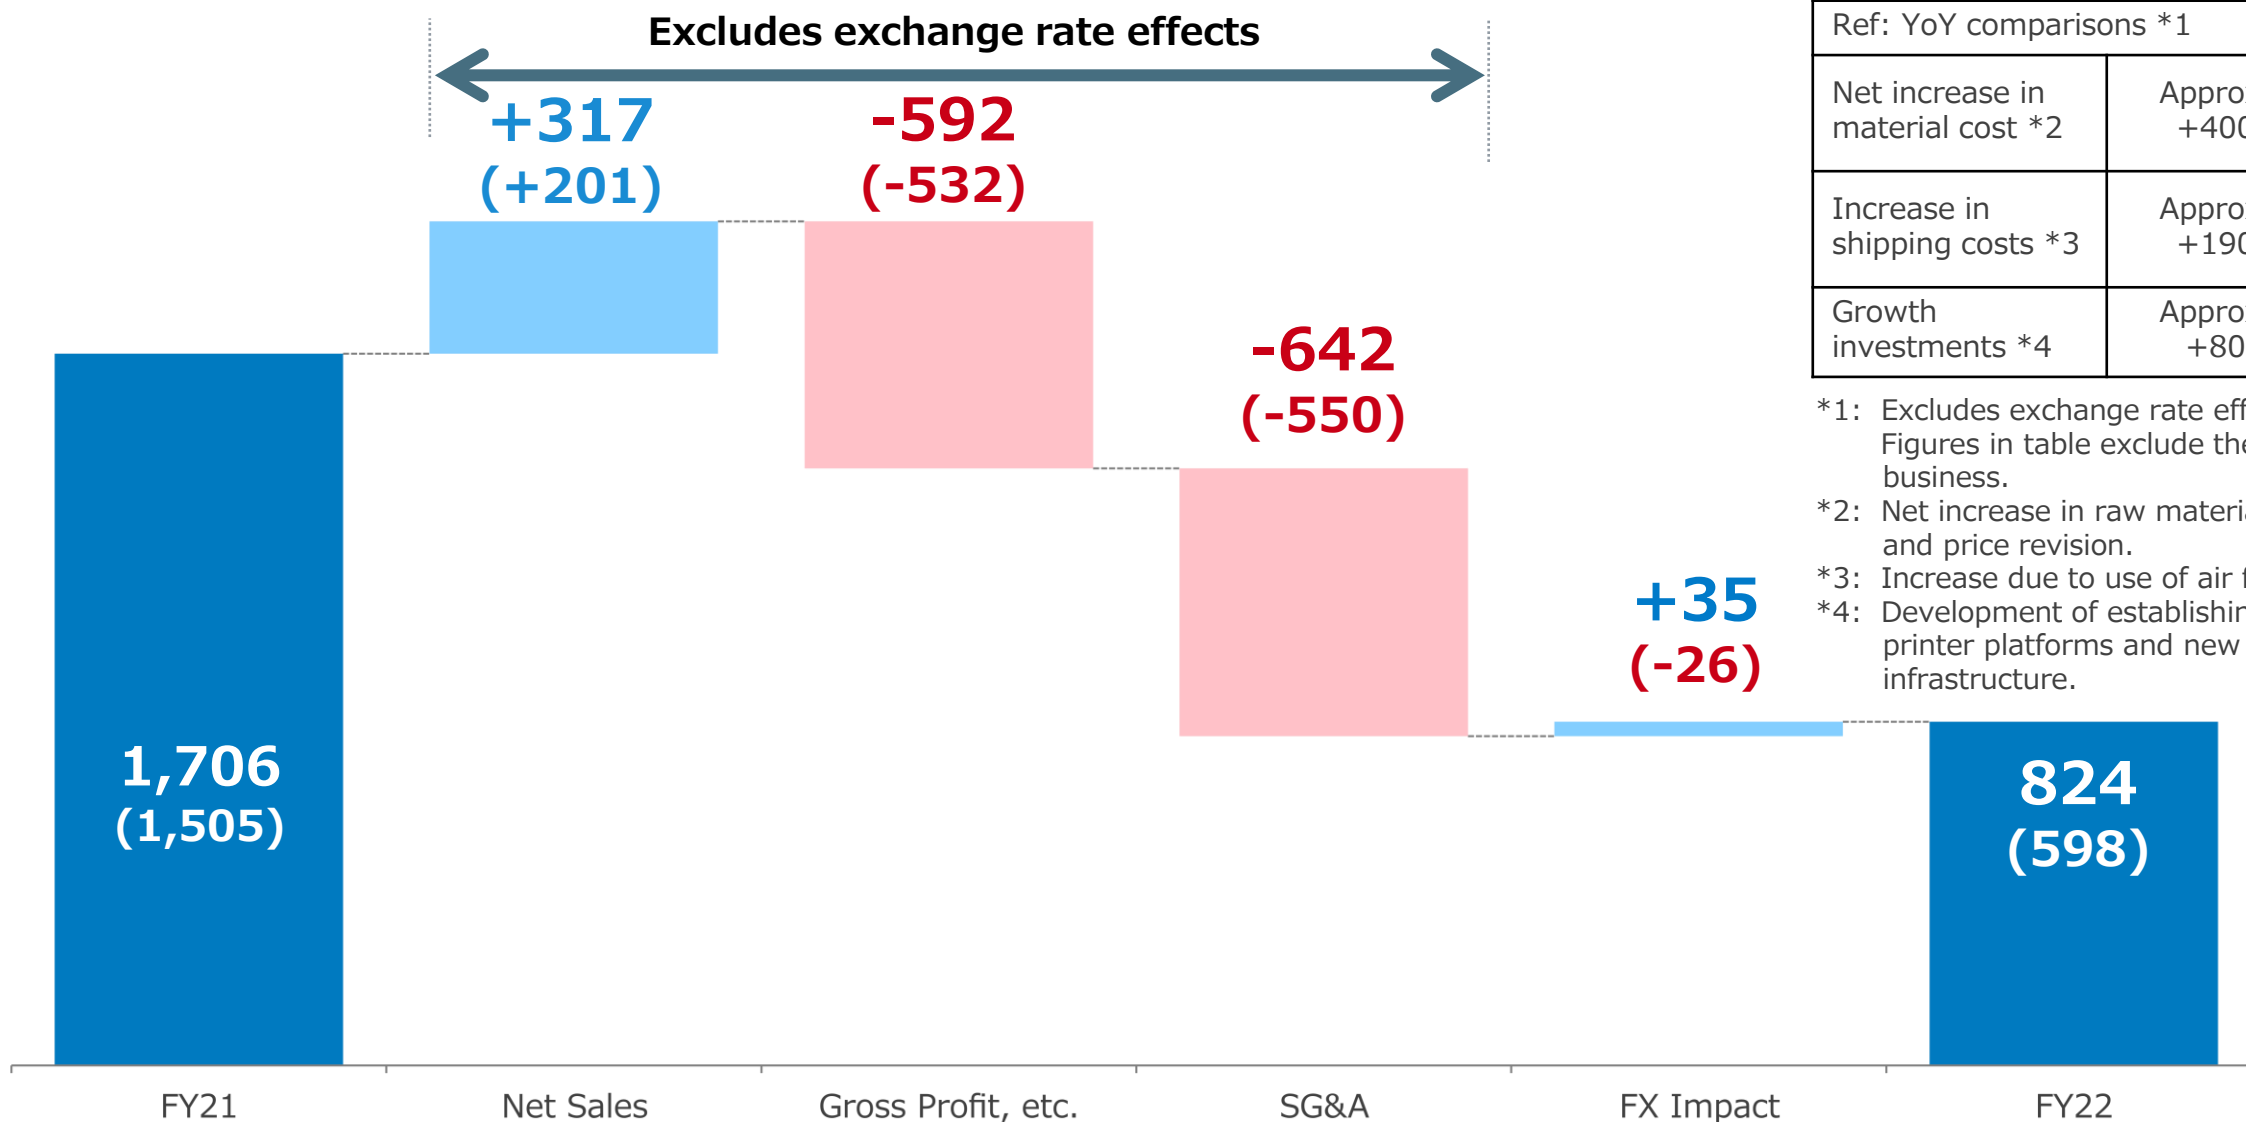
Excludes exchange rate effects

+317
(+201)

-592
(-532)

-642
(-550)

+35
(-26)

1,706
(1,505)

824
(598)

| Ref: YoY comparisons \*1 | |
|---|---|
| Net increase in material cost \*2 | Appro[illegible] +40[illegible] |
| Increase in shipping costs \*3 | Appro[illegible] +19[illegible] |
| Growth investments \*4 | Appro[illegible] +80 |

\*1: Excludes exchange rate eff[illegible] Figures in table exclude the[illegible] business.
\*2: Net increase in raw materi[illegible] and price revision.
\*3: Increase due to use of air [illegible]
\*4: Development of establishin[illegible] printer platforms and new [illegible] infrastructure.

FY21
Net Sales
Gross Profit, etc.
SG&A
FX Impact
FY22